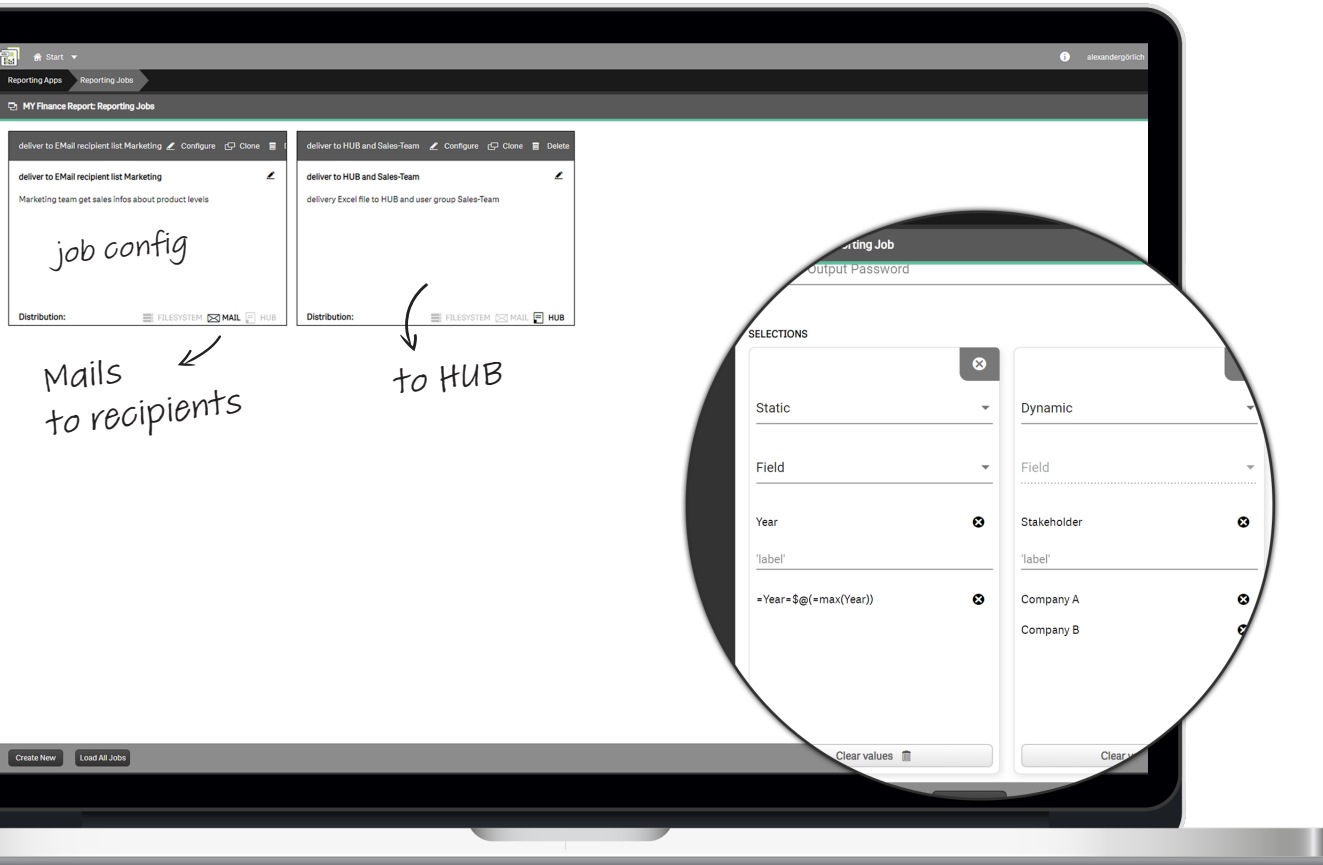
Start

alexandergörlich

Reporting Apps
Reporting Jobs

MY Finance Report: Reporting Jobs

deliver to EMail recipient list Marketing Configure Clone

deliver to EMail recipient list Marketing

Marketing team get sales infos about product levels

job config

Distribution: FILESYSTEM MAIL HUB

Mails to recipients

deliver to HUB and Sales-Team Configure Clone Delete

deliver to HUB and Sales-Team

delivery Excel file to HUB and user group Sales-Team

Distribution: FILESYSTEM MAIL HUB

to HUB

orting Job

Output Password

SELECTIONS

Static

Field

Year

'label'

=Year=$@(=max(Year))

Clear values

Dynamic

Field

Stakeholder

'label'

Company A

Company B

Clear v

Create New
Load All Jobs